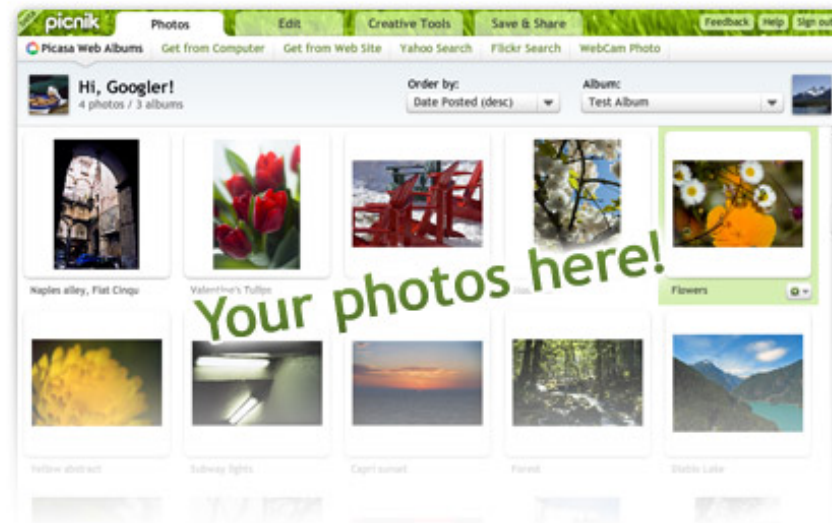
picnik Photos Edit Creative Tools Save & Share Feedback Help Sign out

Picasa Web Albums Get from Computer Get from Web Site Yahoo Search Flickr Search WebCam Photo

Hi, Googler!
4 photos / 3 albums

Order by:
Date Posted (desc)

Album:
Test Album

Naples alley, Fiat Cinqu

Valentine's Tulips

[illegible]

Flowers

Your photos here!

Yellow abstract

Subway lights

Capri sunset

Forest

Stable Lake